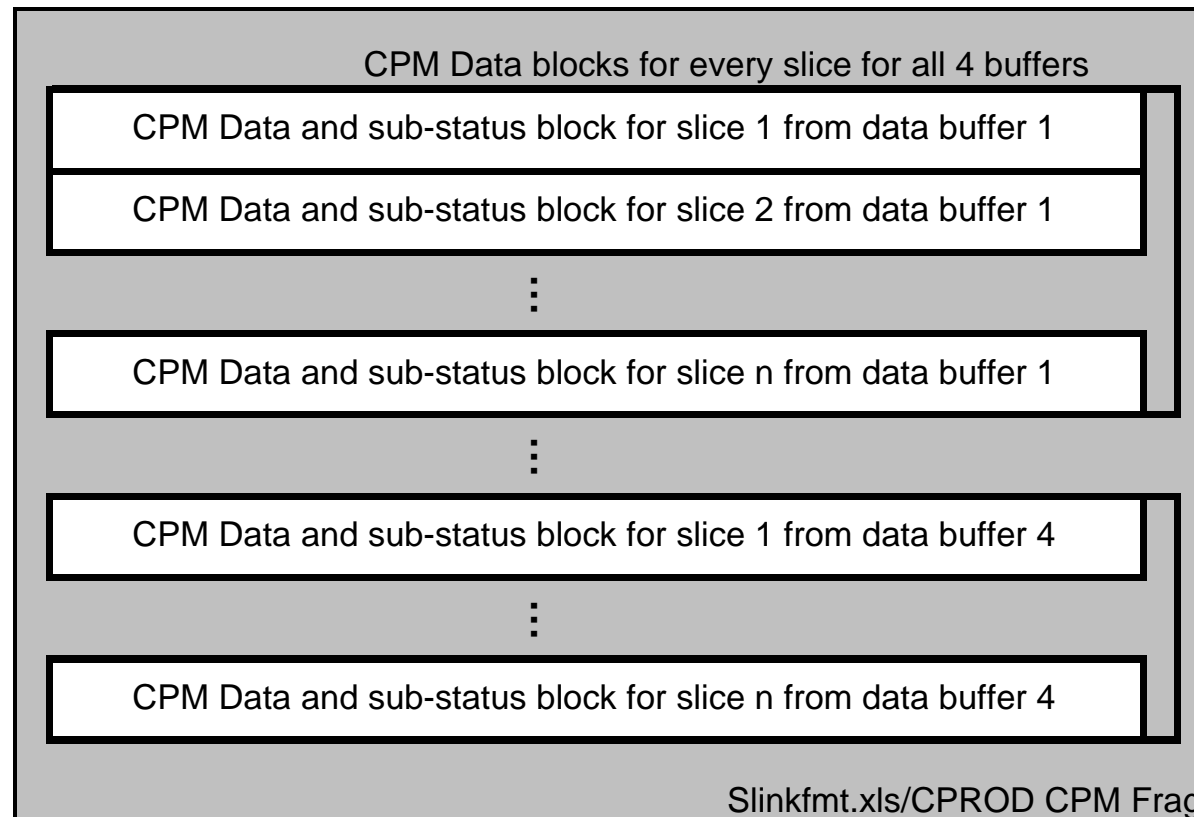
CPM Data blocks for every slice for all 4 buffers

CPM Data and sub-status block for slice 1 from data buffer 1

CPM Data and sub-status block for slice 2 from data buffer 1

⋮

CPM Data and sub-status block for slice n from data buffer 1

⋮

CPM Data and sub-status block for slice 1 from data buffer 4

⋮

CPM Data and sub-status block for slice n from data buffer 4

Slinkfmt.xls/CPROD CPM Frag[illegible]